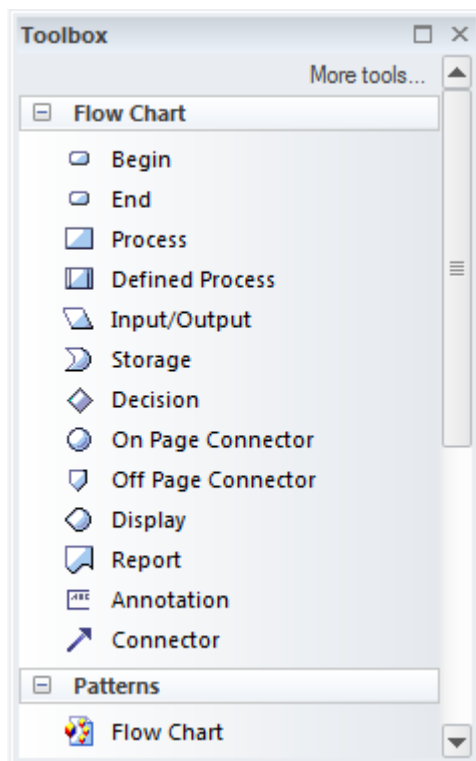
Toolbox

More tools...

⊟ Flow Chart

Begin

End

Process

Defined Process

Input/Output

Storage

Decision

On Page Connector

Off Page Connector

Display

Report

Annotation

Connector

⊟ Patterns

Flow Chart